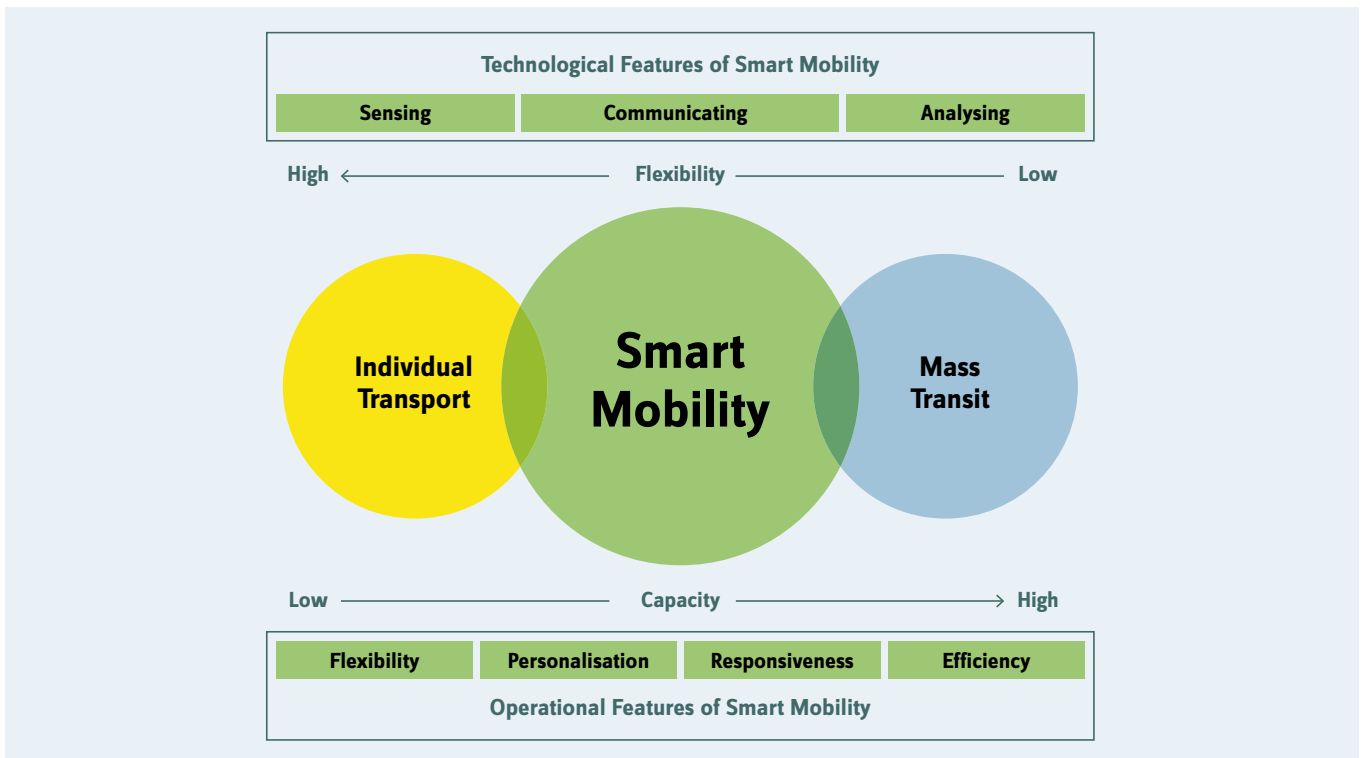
Technological Features of Smart Mobility

Sensing | Communicating | Analysing

High ← Flexibility — Low

Individual Transport

Smart Mobility

Mass Transit

Low — Capacity → High

Flexibility | Personalisation | Responsiveness | Efficiency

Operational Features of Smart Mobility